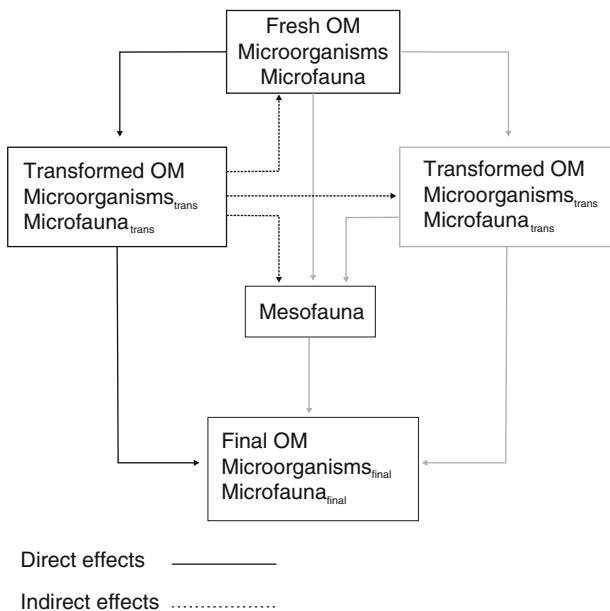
Fresh OM
Microorganisms
Microfauna

Transformed OM
Microorganisms$_{trans}$
Microfauna$_{trans}$

Transformed OM
Microorganisms$_{trans}$
Microfauna$_{trans}$

Mesofauna

Final OM
Microorganisms$_{final}$
Microfauna$_{final}$

Direct effects

Indirect effects